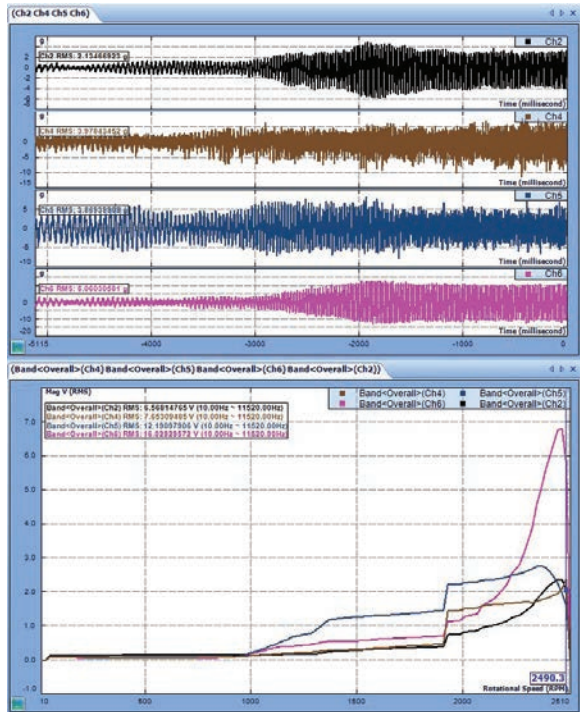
(Ch2 Ch4 Ch5 Ch6)

g
Ch2 RMS: 3.13466933 g
Ch2
Time (millisecond)

Ch4 RMS: 3.97843452 g
Ch4
Time (millisecond)

Ch5 RMS: 3.86939868 g
Ch5
Time (millisecond)

g
Ch6 RMS: 6.00000061 g
Ch6
Time (millisecond)

-5115 -4000 -3000 -2000 -1000 0

(Band<Overall>(Ch4) Band<Overall>(Ch5) Band<Overall>(Ch6) Band<Overall>(Ch2))

Mag V (RMS)
Band<Overall>(Ch2) RMS: 5.56014765 V (10.00Hz ~ 11520.00Hz)
Band<Overall>(Ch4) RMS: 7.65309465 V (10.00Hz ~ 11520.00Hz)
Band<Overall>(Ch5) RMS: 12.15057906 V (10.00Hz ~ 11520.00Hz)
Band<Overall>(Ch6) RMS: 16.03929572 V (10.00Hz ~ 11520.00Hz)

Band<Overall>(Ch4) Band<Overall>(Ch5)
Band<Overall>(Ch6) Band<Overall>(Ch2)

7.0
6.0
5.0
4.0
3.0
2.0
1.0
0.0
-1.0

2490.3
Rotational Speed (RPM)

10 500 1000 1500 2000 2610